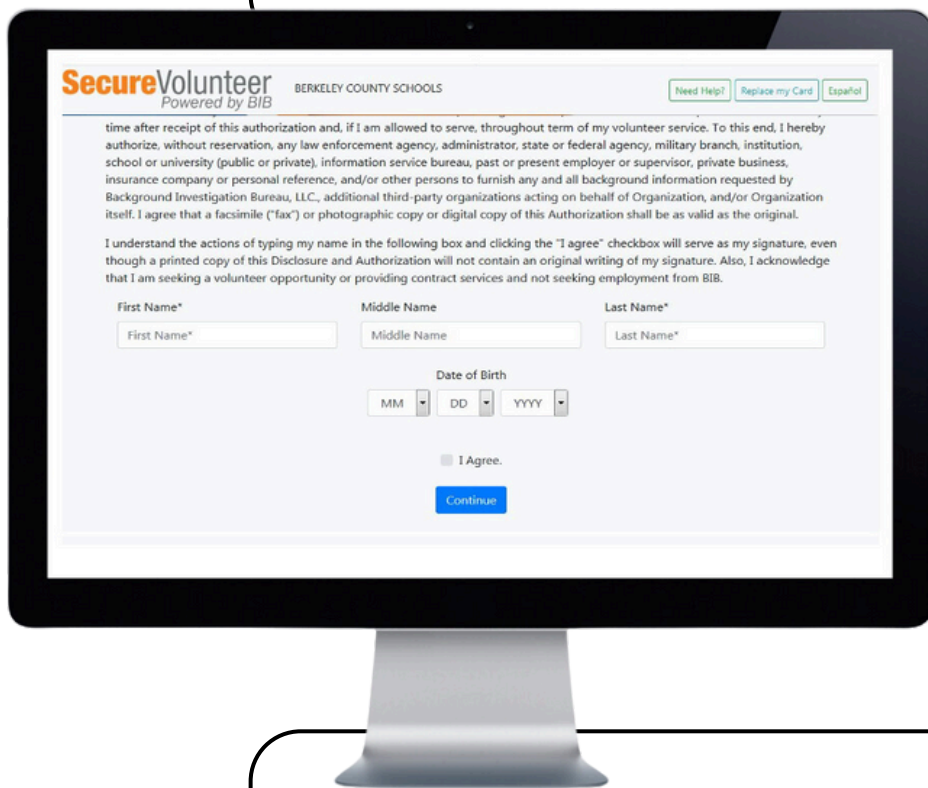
SecureVolunteer
Powered by BIB

BERKELEY COUNTY SCHOOLS

Need Help?
Replace my Card
Español

time after receipt of this authorization and, if I am allowed to serve, throughout term of my volunteer service. To this end, I hereby authorize, without reservation, any law enforcement agency, administrator, state or federal agency, military branch, institution, school or university (public or private), information service bureau, past or present employer or supervisor, private business, insurance company or personal reference, and/or other persons to furnish any and all background information requested by Background Investigation Bureau, LLC., additional third-party organizations acting on behalf of Organization, and/or Organization itself. I agree that a facsimile ("fax") or photographic copy or digital copy of this Authorization shall be as valid as the original.

I understand the actions of typing my name in the following box and clicking the "I agree" checkbox will serve as my signature, even though a printed copy of this Disclosure and Authorization will not contain an original writing of my signature. Also, I acknowledge that I am seeking a volunteer opportunity or providing contract services and not seeking employment from BIB.

First Name*
First Name*
Middle Name
Middle Name
Last Name*
Last Name*

Date of Birth
MM
DD
YYYY

I Agree.

Continue